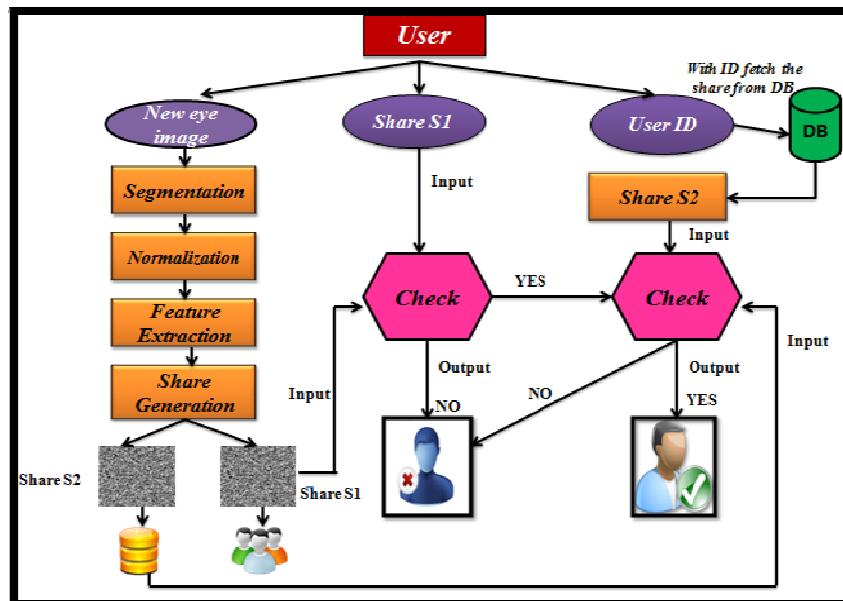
User

New eye image

Share S1

User ID

With ID fetch the share from DB

DB

Segmentation

Normalization

Feature Extraction

Share Generation

Input

Share S2

Input

Check

YES

Check

Input

Output

Output

Input

NO

NO

YES

Share S2

Share S1